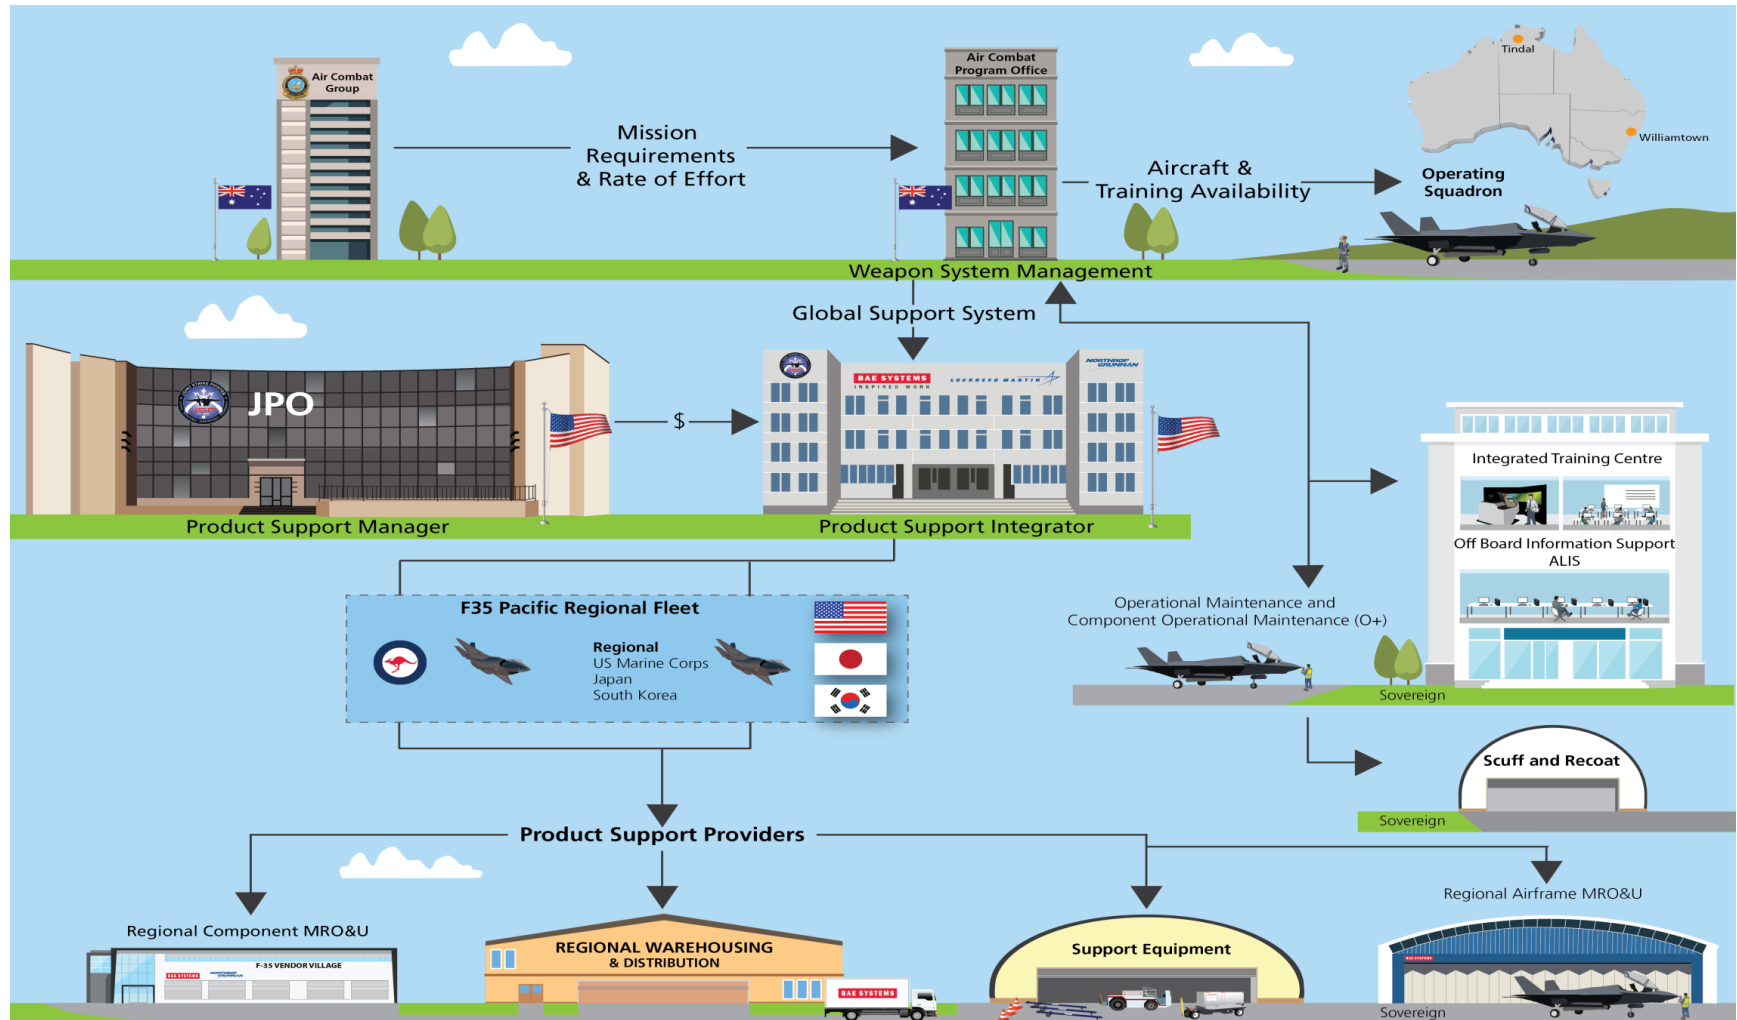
Air Combat Group

Mission Requirements & Rate of Effort

Air Combat Program Office

Aircraft & Training Availability

Tindal

Williamtown

Operating Squadron

Weapon System Management

Global Support System

JPO

$

BAE SYSTEMS INSPIRED WORK

LOCKHEED MARTIN

NORTHROP GRUMMAN

Product Support Manager

Product Support Integrator

Integrated Training Centre

Off Board Information Support ALIS

Operational Maintenance and Component Operational Maintenance (O+)

Sovereign

F35 Pacific Regional Fleet

Regional
US Marine Corps
Japan
South Korea

Scuff and Recoat

Sovereign

Product Support Providers

Regional Airframe MRO&U

Regional Component MRO&U

F-35 VENDOR VILLAGE

BAE SYSTEMS

NORTHROP GRUMMAN

REGIONAL WAREHOUSING & DISTRIBUTION

BAE SYSTEMS

Support Equipment

BAE SYSTEMS

Sovereign